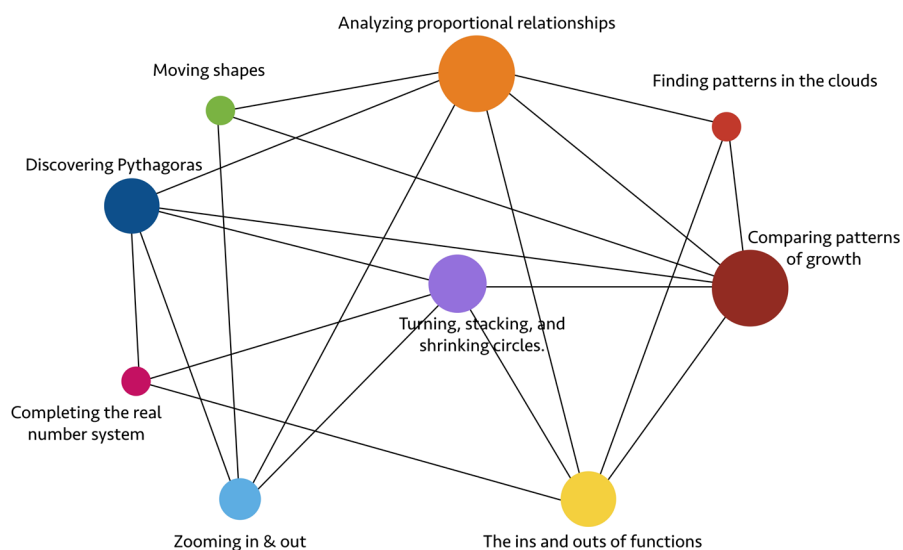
Analyzing proportional relationships

Moving shapes

Finding patterns in the clouds

Discovering Pythagoras

Comparing patterns of growth

Turning, stacking, and shrinking circles.

Completing the real number system

Zooming in & out

The ins and outs of functions